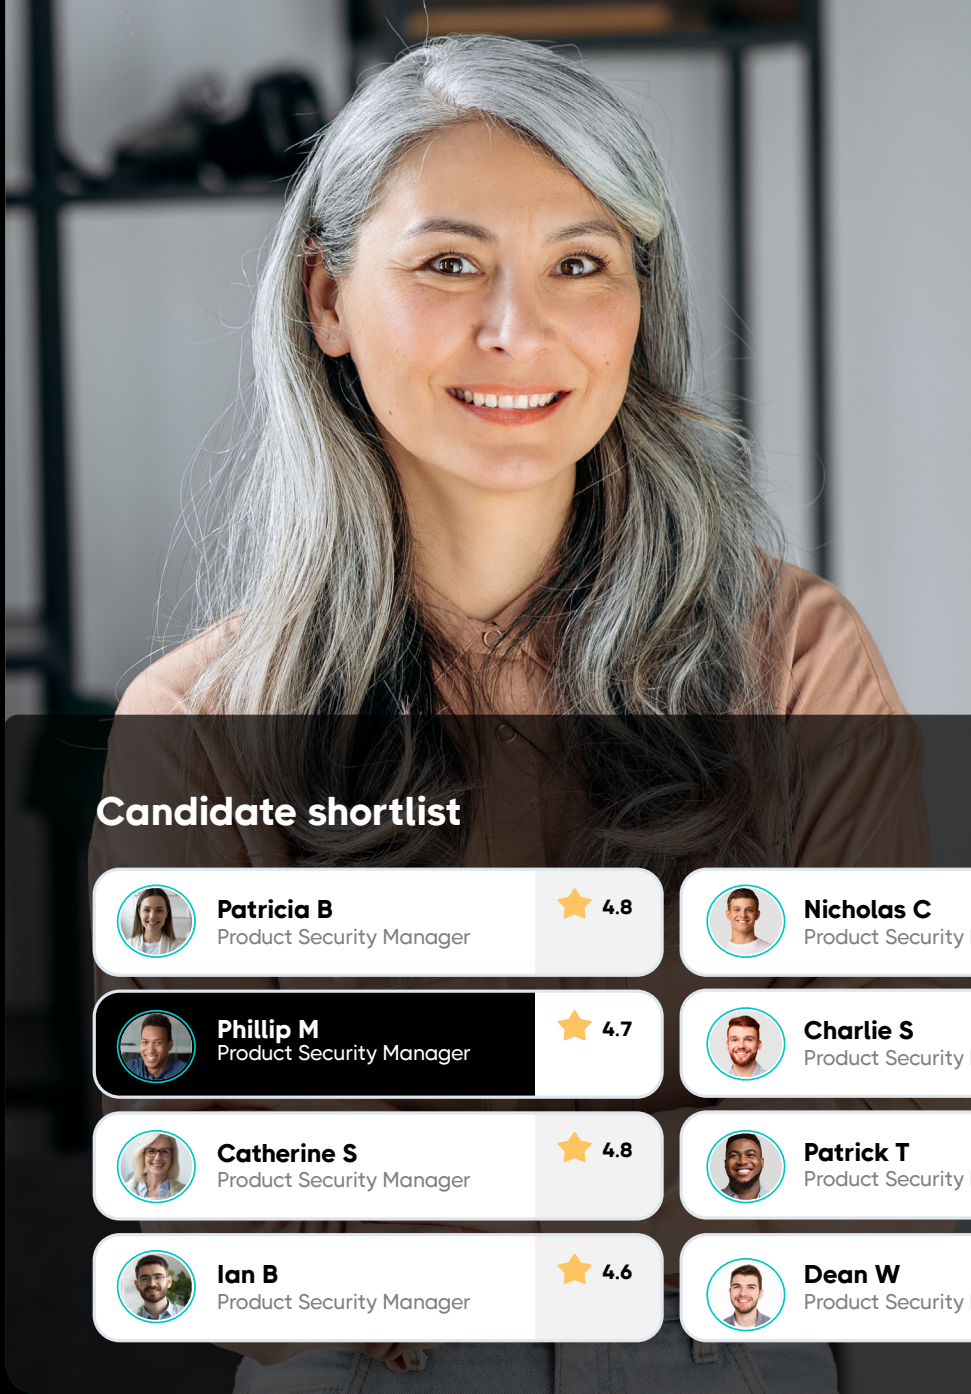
Candidate shortlist

Patricia B
Product Security Manager
4.8

Phillip M
Product Security Manager
4.7

Catherine S
Product Security Manager
4.8

Ian B
Product Security Manager
4.6

Nicholas C
Product Security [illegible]

Charlie S
Product Security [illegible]

Patrick T
Product Security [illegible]

Dean W
Product Security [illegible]